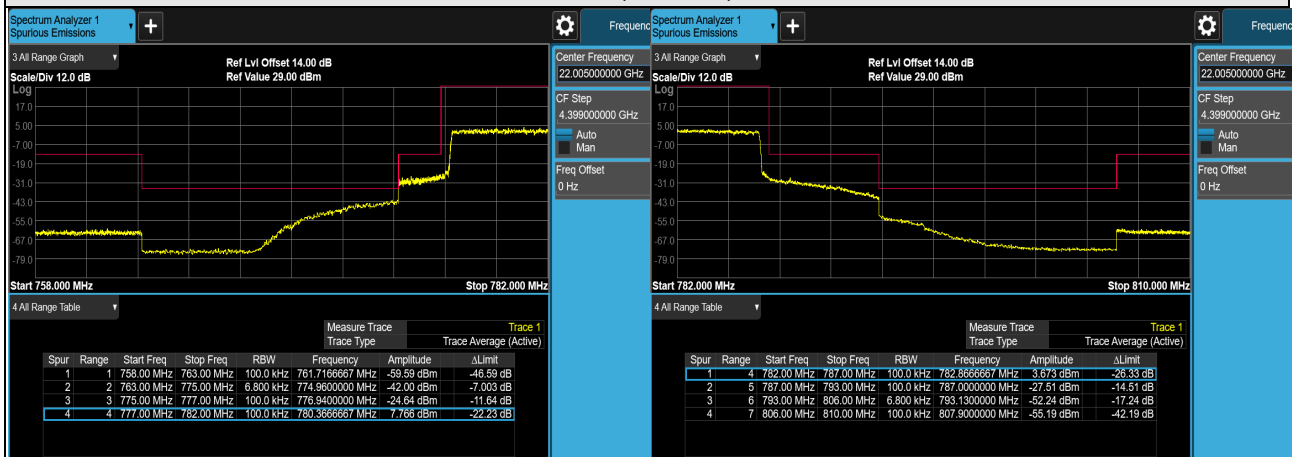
Spectrum Analyzer 1
Spurious Emissions

Frequenc

3 All Range Graph

Ref Lvl Offset 14.00 dB
Ref Value 29.00 dBm

Scale/Div 12.0 dB
Log
17.0
5.00
-7.00
-19.0
-31.0
-43.0
-55.0
-67.0
-79.0

Start 758.000 MHz
Stop 782.000 MHz

Center Frequency
22.005000000 GHz

CF Step
4.399000000 GHz
Auto
Man

Freq Offset
0 Hz

4 All Range Table

Measure Trace | Trace 1
Trace Type | Trace Average (Active)

| Spur | Range | Start Freq | Stop Freq | RBW | Frequency | Amplitude | ΔLimit |
|---|---|---|---|---|---|---|---|
| 1 | 1 | 758.00 MHz | 763.00 MHz | 100.0 kHz | 761.7166667 MHz | -59.59 dBm | -46.59 dB |
| 2 | 2 | 763.00 MHz | 775.00 MHz | 6.800 kHz | 774.9600000 MHz | -42.00 dBm | -7.003 dB |
| 3 | 3 | 775.00 MHz | 777.00 MHz | 100.0 kHz | 776.9400000 MHz | -24.64 dBm | -11.64 dB |
| 4 | 4 | 777.00 MHz | 782.00 MHz | 100.0 kHz | 780.3666667 MHz | 7.766 dBm | -22.23 dB |

Spectrum Analyzer 1
Spurious Emissions

Frequenc

3 All Range Graph

Ref Lvl Offset 14.00 dB
Ref Value 29.00 dBm

Scale/Div 12.0 dB
Log
17.0
5.00
-7.00
-19.0
-31.0
-43.0
-55.0
-67.0
-79.0

Start 782.000 MHz
Stop 810.000 MHz

Center Frequency
22.005000000 GHz

CF Step
4.399000000 GHz
Auto
Man

Freq Offset
0 Hz

4 All Range Table

Measure Trace | Trace 1
Trace Type | Trace Average (Active)

| Spur | Range | Start Freq | Stop Freq | RBW | Frequency | Amplitude | ΔLimit |
|---|---|---|---|---|---|---|---|
| 1 | 4 | 782.00 MHz | 787.00 MHz | 100.0 kHz | 782.8666667 MHz | 3.673 dBm | -26.33 dB |
| 2 | 5 | 787.00 MHz | 793.00 MHz | 100.0 kHz | 787.0000000 MHz | -27.51 dBm | -14.51 dB |
| 3 | 6 | 793.00 MHz | 806.00 MHz | 6.800 kHz | 793.1300000 MHz | -52.24 dBm | -17.24 dB |
| 4 | 7 | 806.00 MHz | 810.00 MHz | 100.0 kHz | 807.9000000 MHz | -55.19 dBm | -42.19 dB |